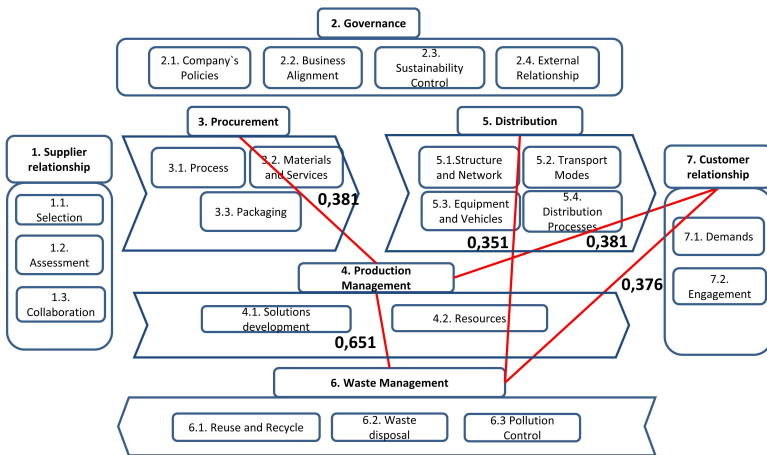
2. Governance

2.1. Company`s Policies

2.2. Business Alignment

2.3. Sustainability Control

2.4. External Relationship

3. Procurement

5. Distribution

1. Supplier relationship

3.1. Process

3.2. Materials and Services

3.3. Packaging

0,381

5.1.Structure and Network

5.2. Transport Modes

5.3. Equipment and Vehicles

5.4. Distribution Processes

0,351

0,381

7. Customer relationship

1.1. Selection

1.2. Assessment

1.3. Collaboration

4. Production Management

7.1. Demands

7.2. Engagement

0,376

4.1. Solutions development

4.2. Resources

0,651

6. Waste Management

6.1. Reuse and Recycle

6.2. Waste disposal

6.3 Pollution Control